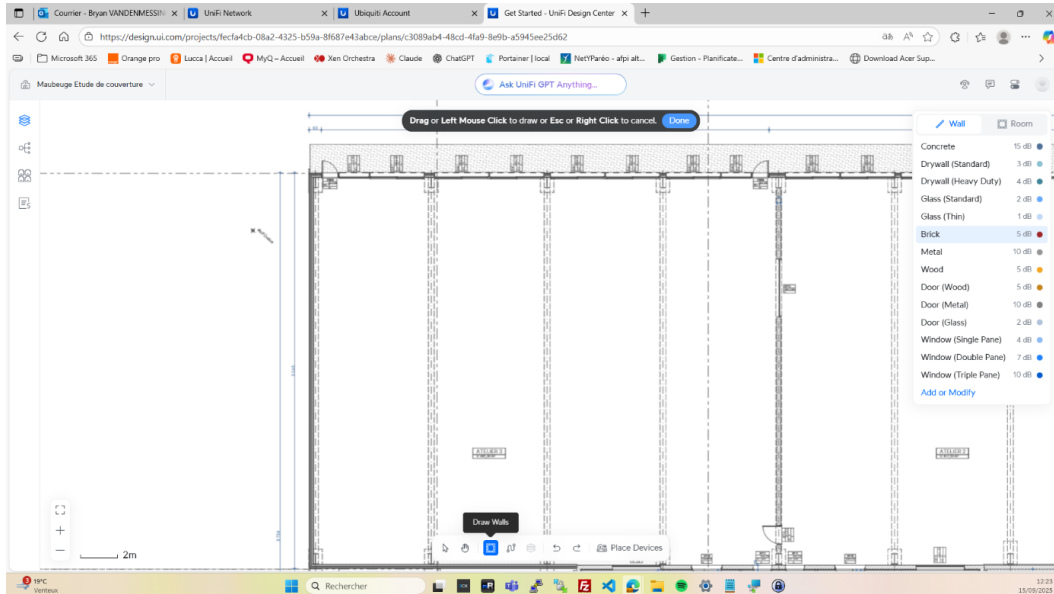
Courrier - Bryan VANDENMESSIN
UniFi Network
Ubiquiti Account
Get Started - UniFi Design Center
https://design.ui.com/projects/fecfa4cb-08a2-4325-b59a-8f687e43abce/plans/c3089ab4-48cd-4fa9-8e9b-a5945ee25d62
Microsoft 365
Orange pro
Lucca | Accueil
MyQ – Accueil
Xen Orchestra
Claude
ChatGPT
Portainer | local
NetYParéo - afpi alt...
Gestion - Planificate...
Centre d'administra...
Download Acer Sup...
Maubeuge Etude de couverture
Ask UniFi GPT Anything...
Drag or Left Mouse Click to draw or Esc or Right Click to cancel. Done
Wall
Room
Concrete 15 dB
Drywall (Standard) 3 dB
Drywall (Heavy Duty) 4 dB
Glass (Standard) 2 dB
Glass (Thin) 1 dB
Brick 5 dB
Metal 10 dB
Wood 5 dB
Door (Wood) 5 dB
Door (Metal) 10 dB
Door (Glass) 2 dB
Window (Single Pane) 4 dB
Window (Double Pane) 7 dB
Window (Triple Pane) 10 dB
Add or Modify
Draw Walls
Place Devices
2m
19°C
Venteux
Rechercher
12:23
15/09/2025